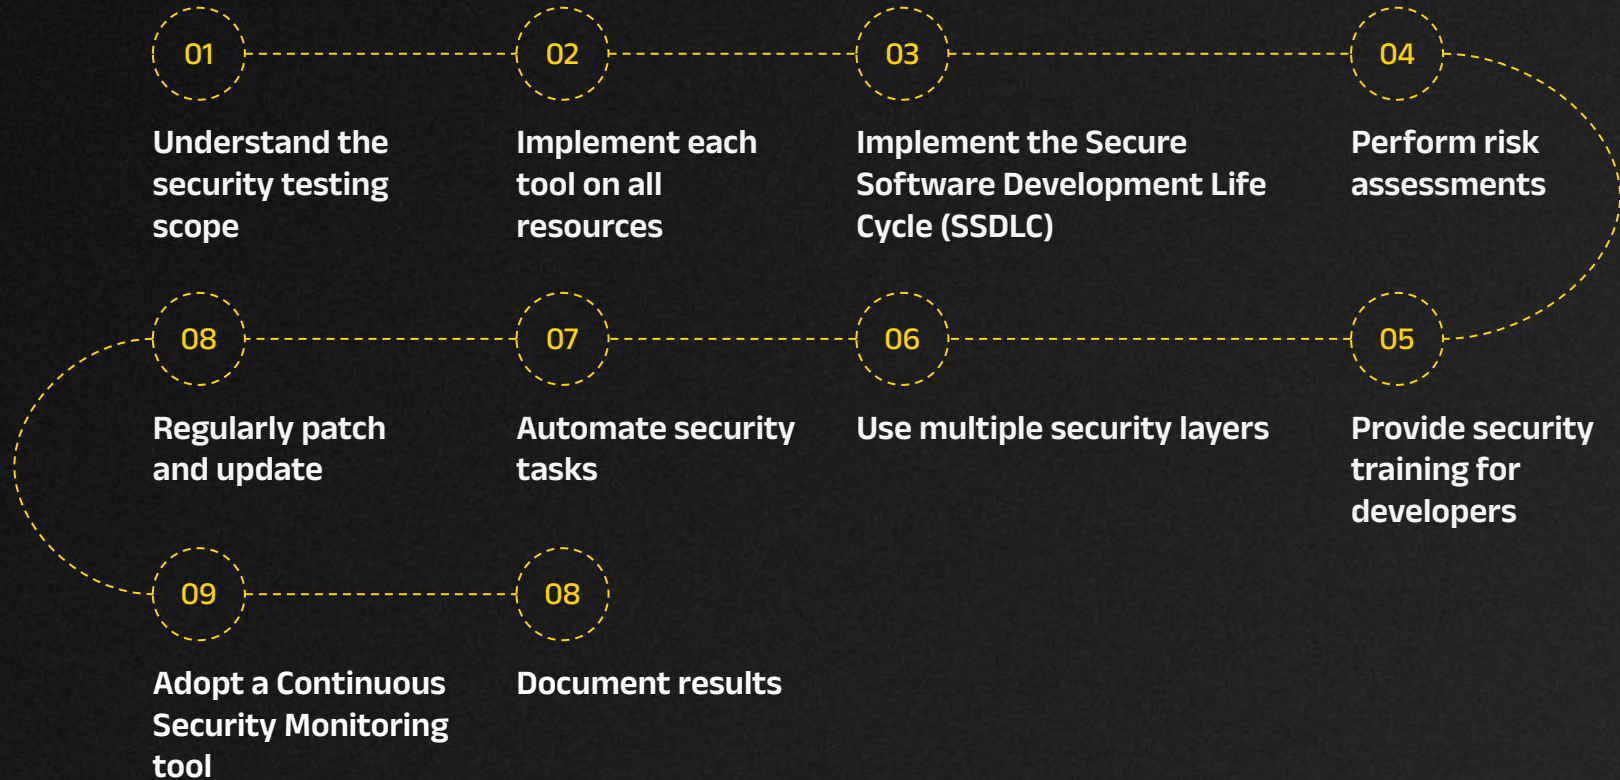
01

Understand the security testing scope

02

Implement each tool on all resources

03

Implement the Secure Software Development Life Cycle (SSDLC)

04

Perform risk assessments

05

Provide security training for developers

06

Use multiple security layers

07

Automate security tasks

08

Regularly patch and update

09

Adopt a Continuous Security Monitoring tool

08

Document results